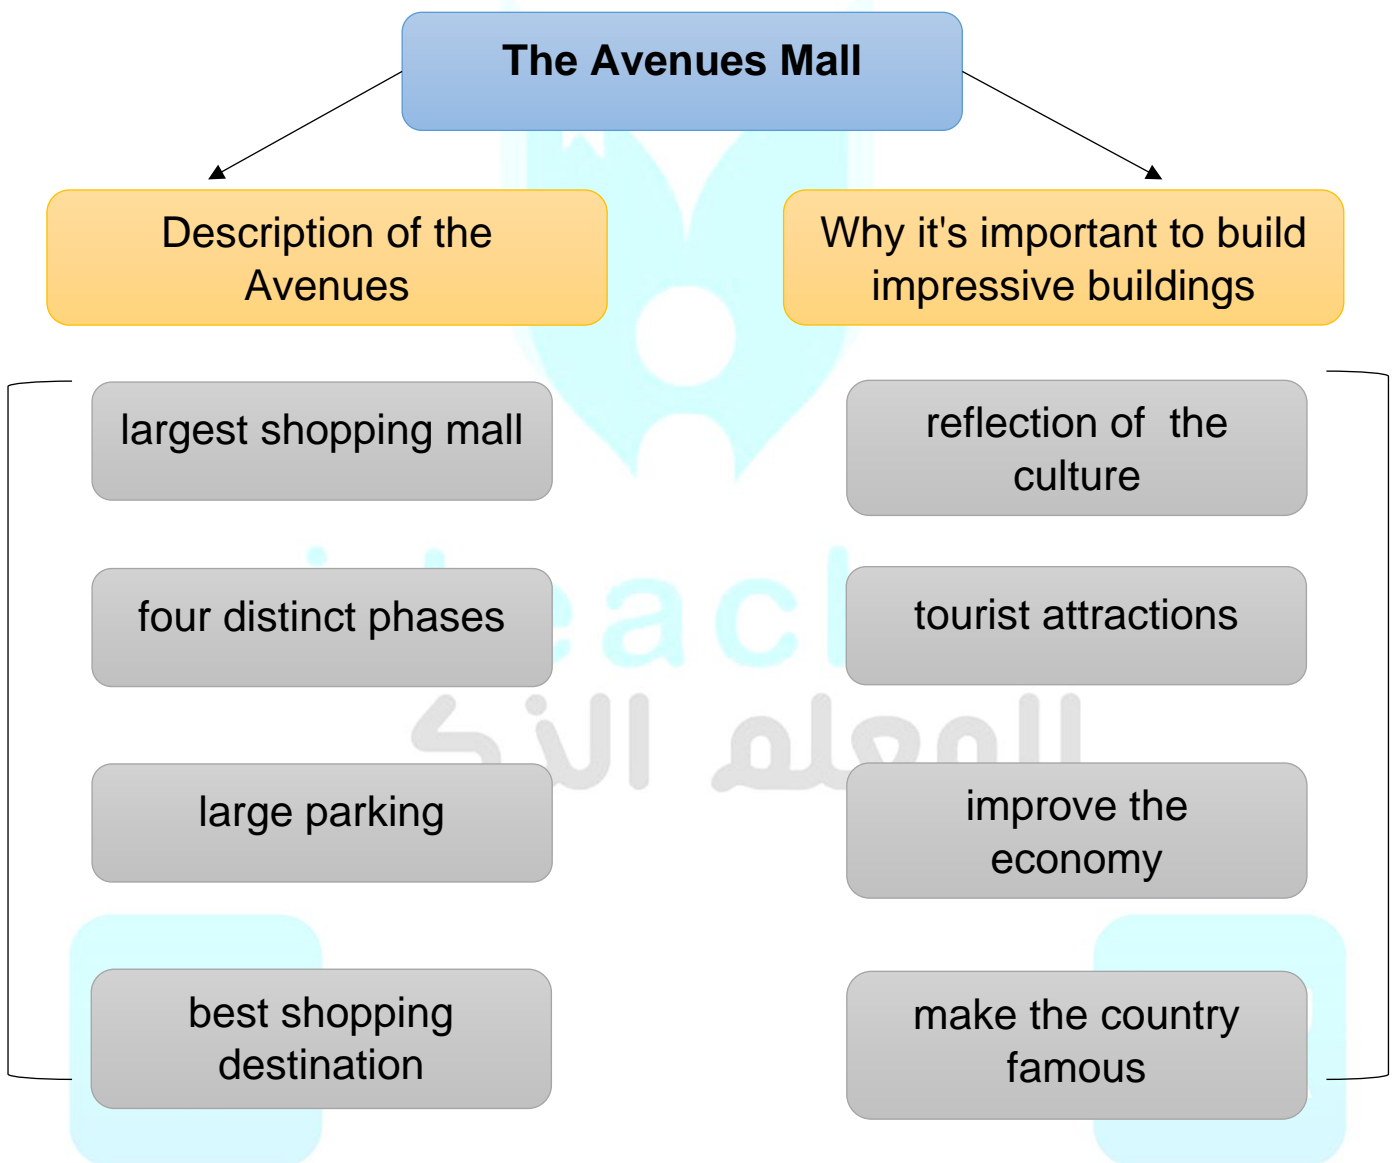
The Avenues Mall

Description of the Avenues

Why it's important to build impressive buildings

largest shopping mall

four distinct phases

large parking

best shopping destination

reflection of the culture

tourist attractions

improve the economy

make the country famous

iTeach
المعلم الذكي